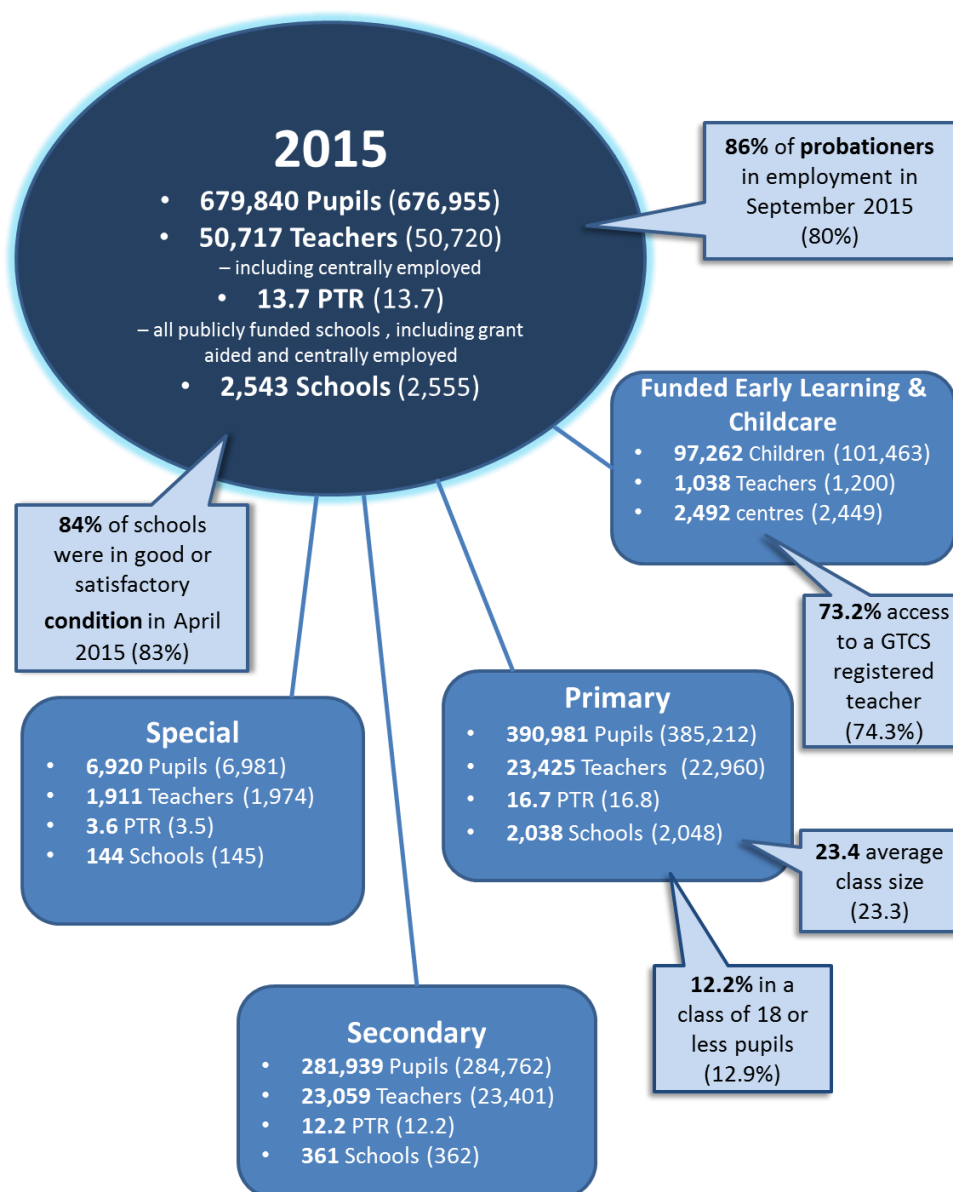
2015

- 679,840 Pupils (676,955)
- 50,717 Teachers (50,720)
– including centrally employed
- 13.7 PTR (13.7)
– all publicly funded schools , including grant aided and centrally employed
- 2,543 Schools (2,555)

86% of probationers in employment in September 2015 (80%)

Funded Early Learning & Childcare
- 97,262 Children (101,463)
- 1,038 Teachers (1,200)
- 2,492 centres (2,449)

73.2% access to a GTCS registered teacher (74.3%)

84% of schools were in good or satisfactory condition in April 2015 (83%)

Special
- 6,920 Pupils (6,981)
- 1,911 Teachers (1,974)
- 3.6 PTR (3.5)
- 144 Schools (145)

Primary
- 390,981 Pupils (385,212)
- 23,425 Teachers (22,960)
- 16.7 PTR (16.8)
- 2,038 Schools (2,048)

23.4 average class size (23.3)

12.2% in a class of 18 or less pupils (12.9%)

Secondary
- 281,939 Pupils (284,762)
- 23,059 Teachers (23,401)
- 12.2 PTR (12.2)
- 361 Schools (362)